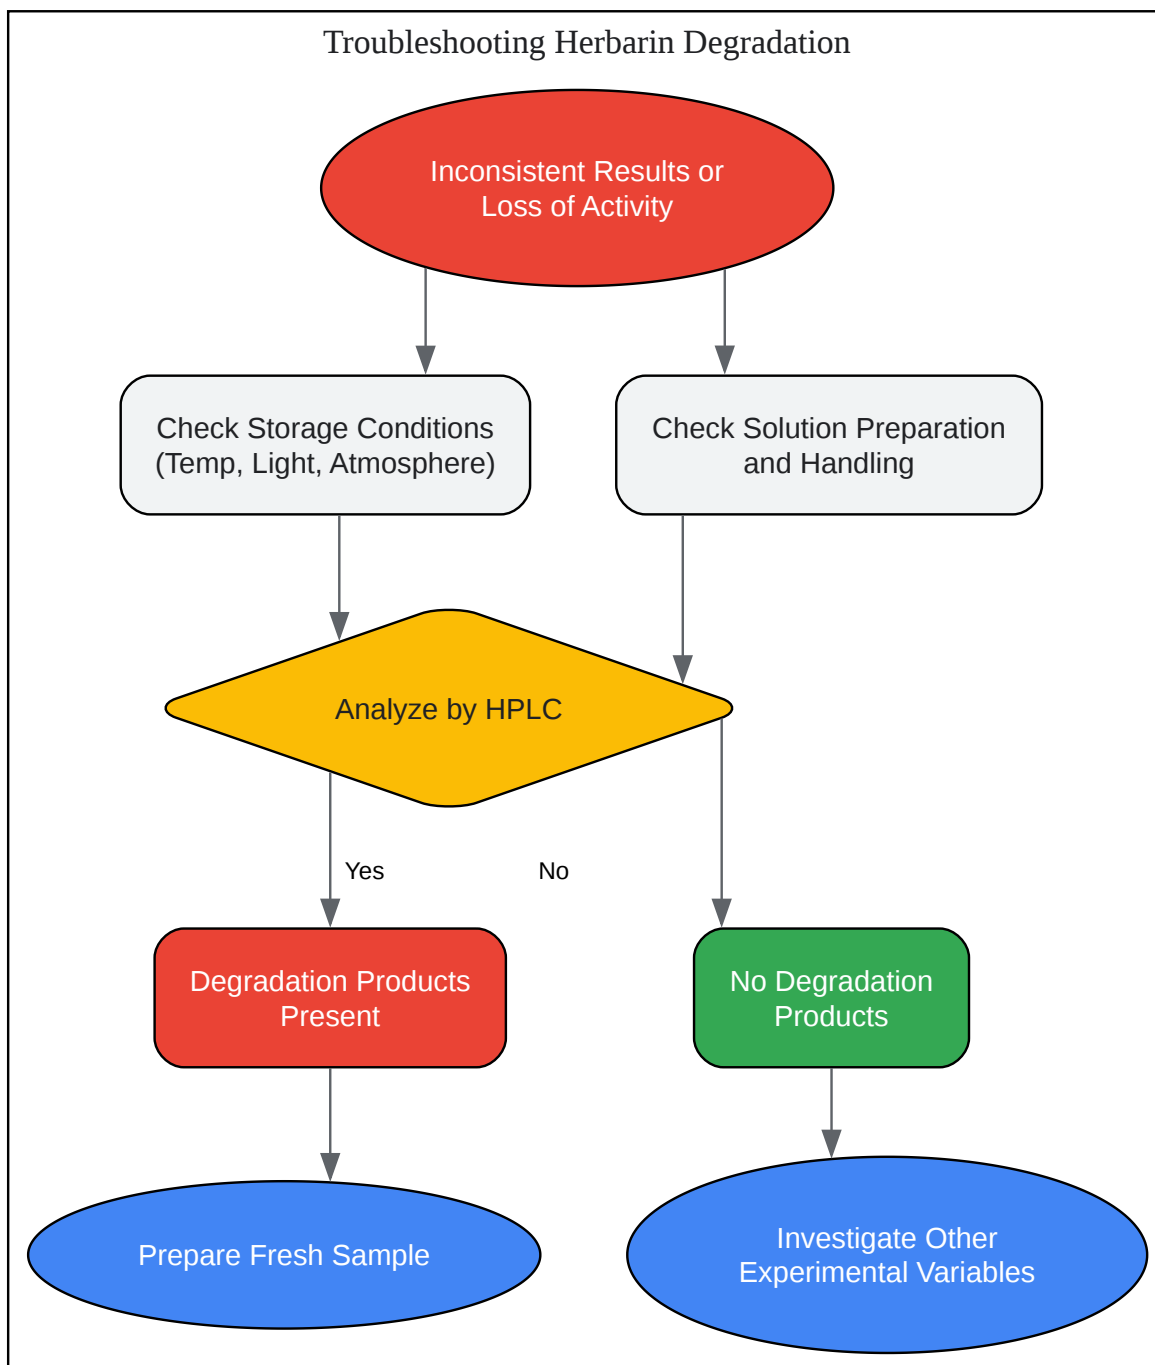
Troubleshooting Herbarin Degradation

Inconsistent Results or Loss of Activity

Check Storage Conditions (Temp, Light, Atmosphere)

Check Solution Preparation and Handling

Analyze by HPLC

Yes

No

Degradation Products Present

No Degradation Products

Prepare Fresh Sample

Investigate Other Experimental Variables